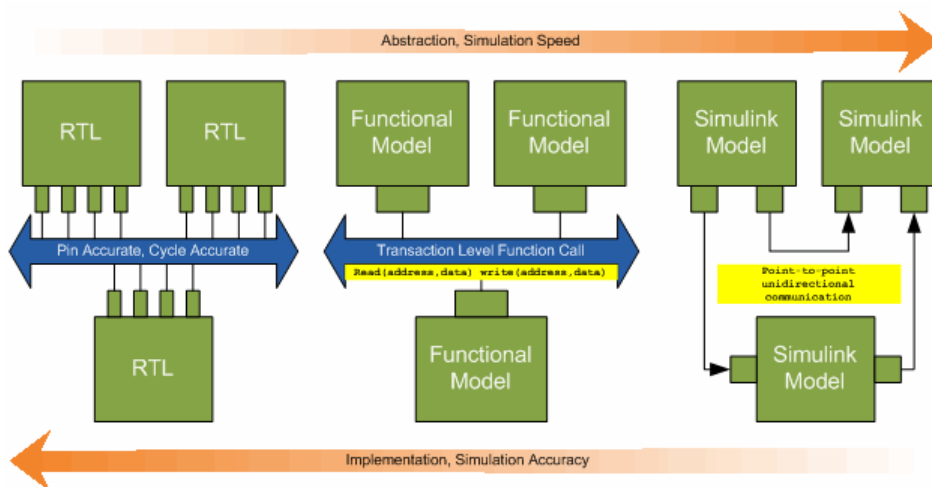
Abstraction, Simulation Speed

RTL

RTL

Pin Accurate, Cycle Accurate

RTL

Functional Model

Functional Model

Transaction Level Function Call

Read(address,data) write(address,data)

Functional Model

Simulink Model

Simulink Model

Point-to-point unidirectional communication

Simulink Model

Implementation, Simulation Accuracy